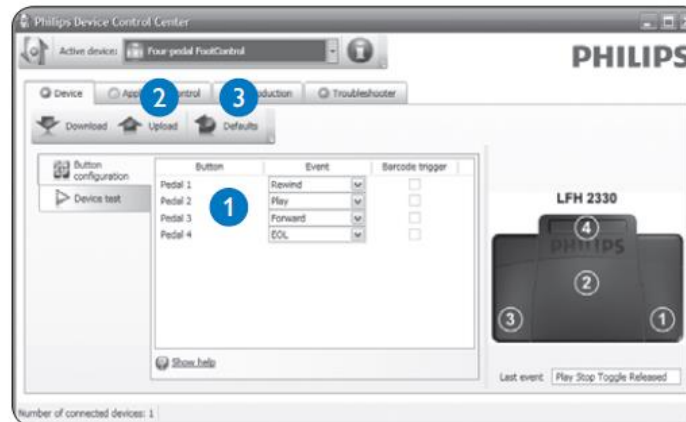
Philips Device Control Center

Active device: Four-pedal FootControl

PHILIPS

Device | App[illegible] 2 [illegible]ntrol | 3 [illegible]duction | Troubleshooter

Download | Upload | Defaults

Button configuration

Device test

| Button | Event | Barcode trigger |
|---|---|---|
| Pedal 1 | Rewind | |
| Pedal 2 | Play | |
| Pedal 3 | Forward | |
| Pedal 4 | EOL | |

1

Show help

LFH 2330

4

PHILIPS

2

3

1

Last event: Play Stop Toggle Released

Number of connected devices: 1